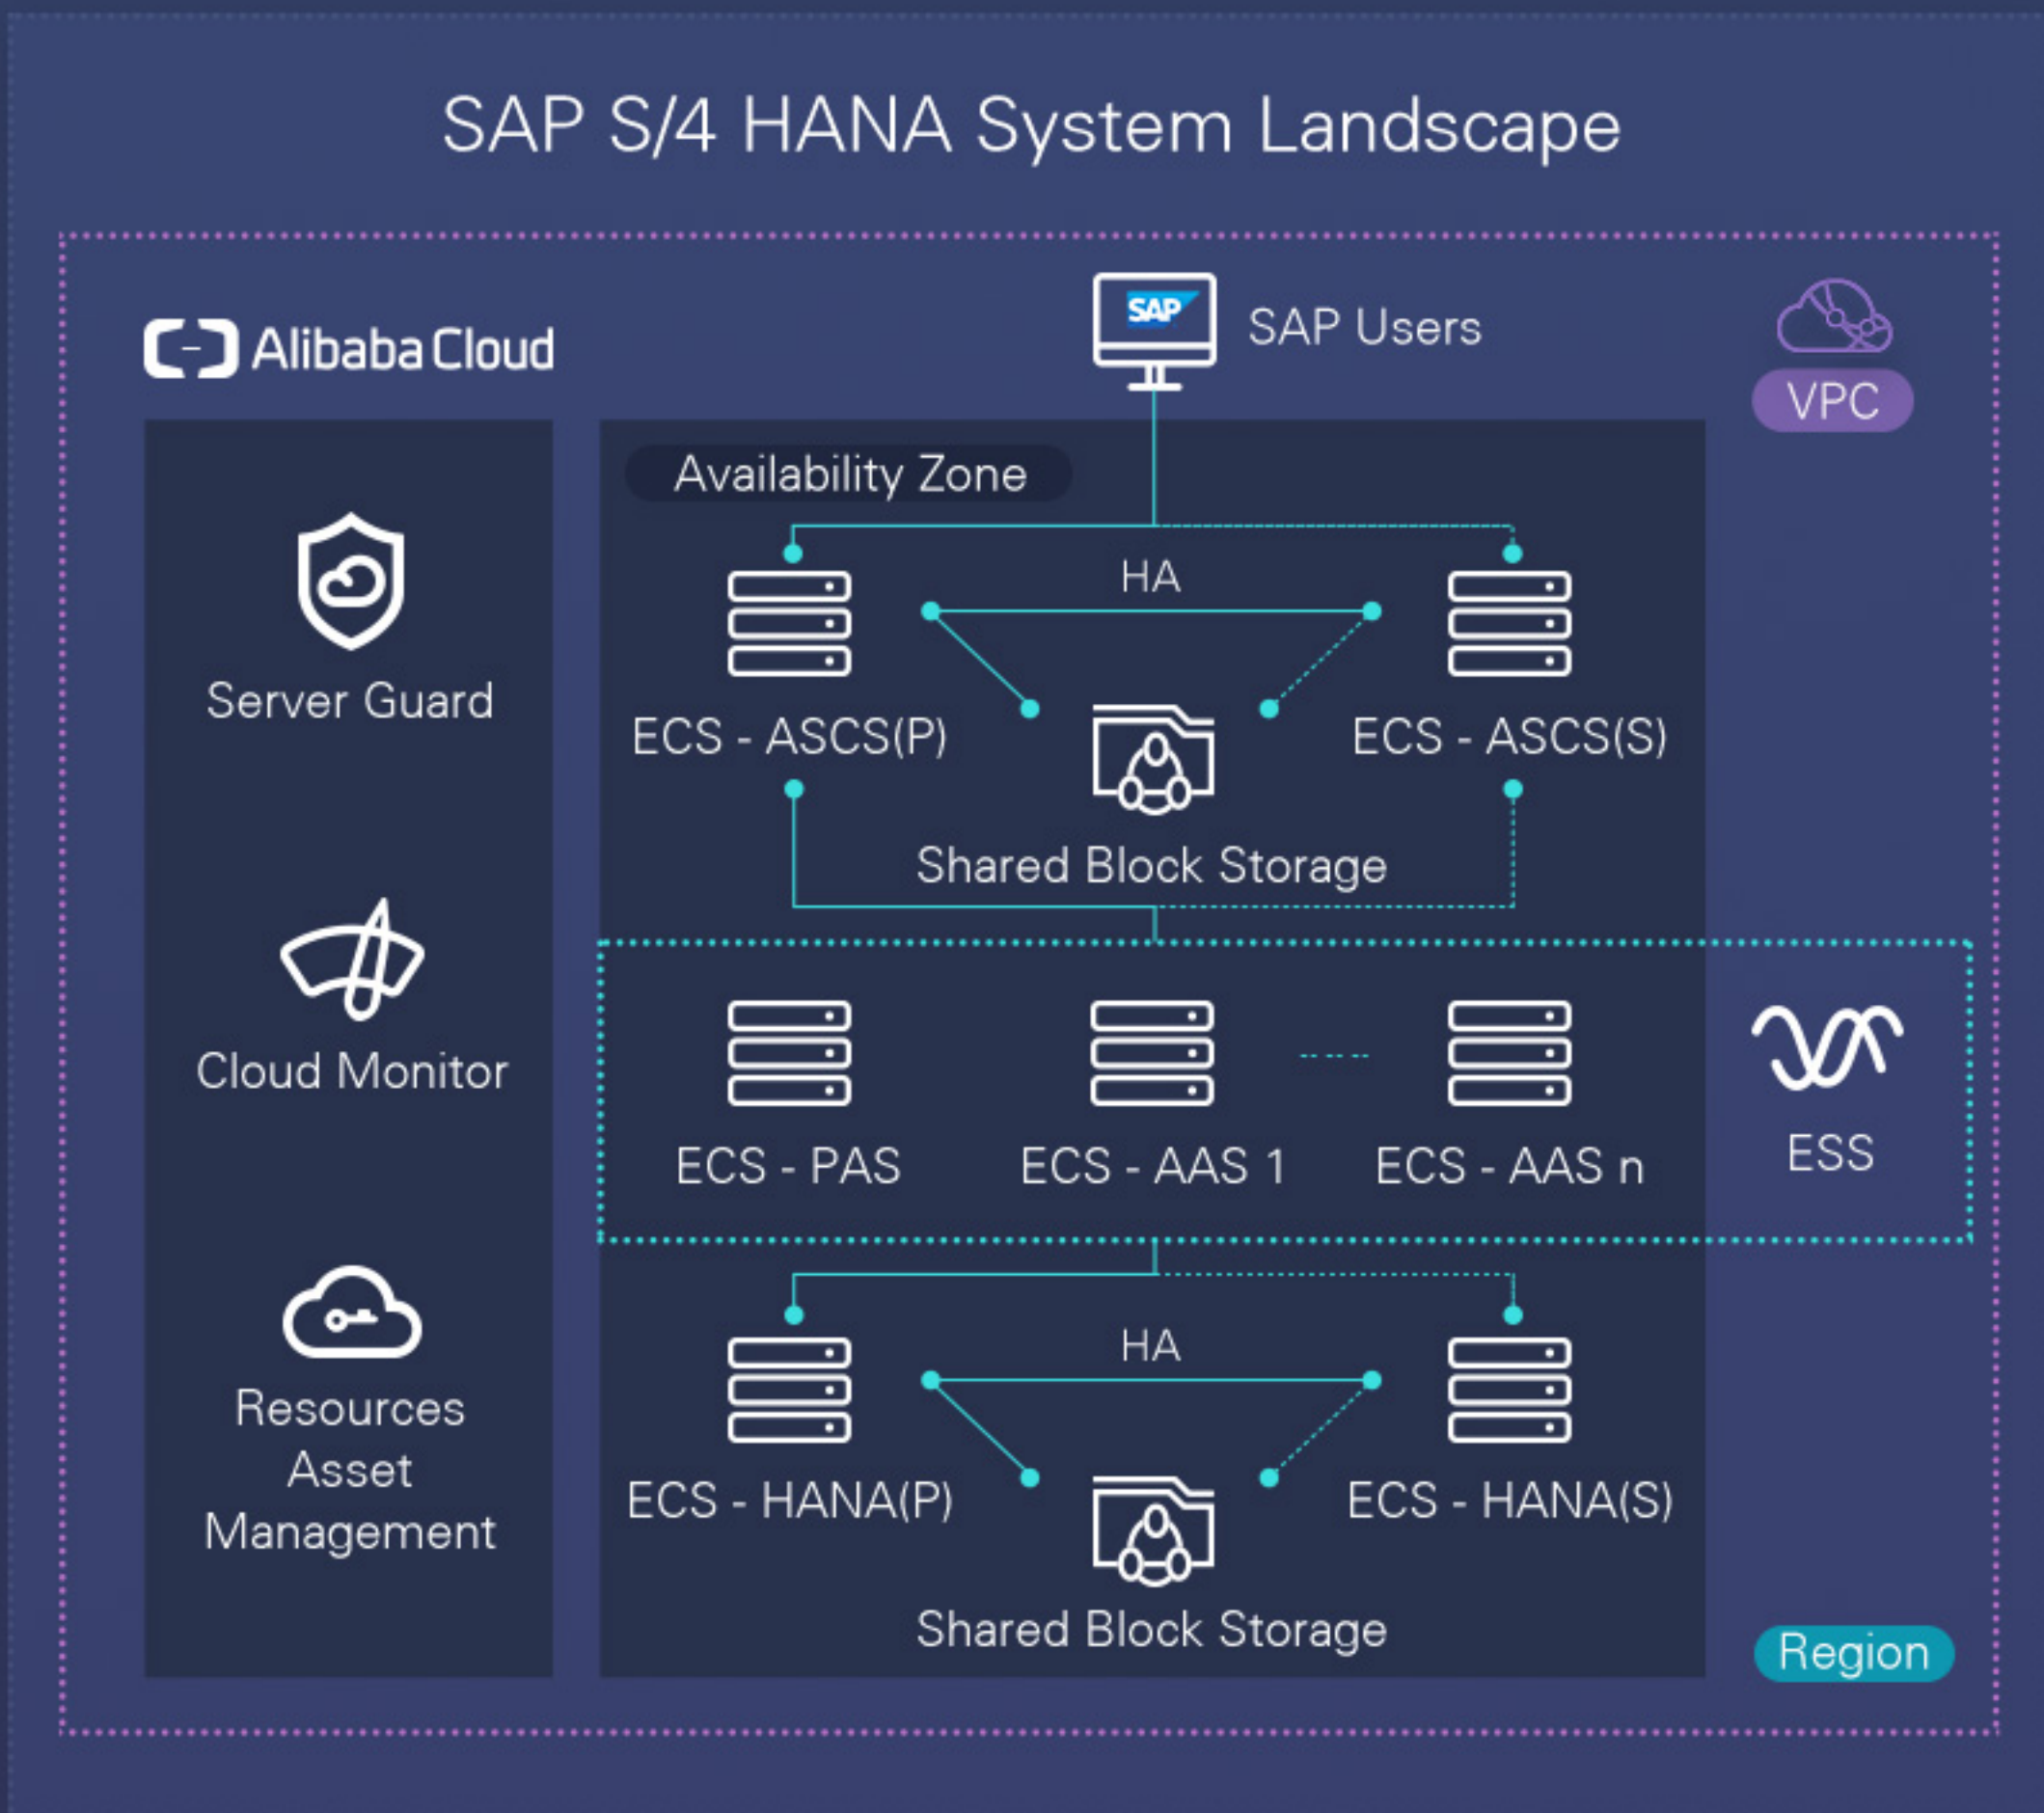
SAP S/4 HANA System Landscape

Alibaba Cloud

SAP

SAP Users

VPC

Availability Zone

Server Guard

HA

ECS - ASCS(P)

ECS - ASCS(S)

Shared Block Storage

Cloud Monitor

ECS - PAS

ECS - AAS 1

ECS - AAS n

ESS

Resources Asset Management

HA

ECS - HANA(P)

ECS - HANA(S)

Shared Block Storage

Region